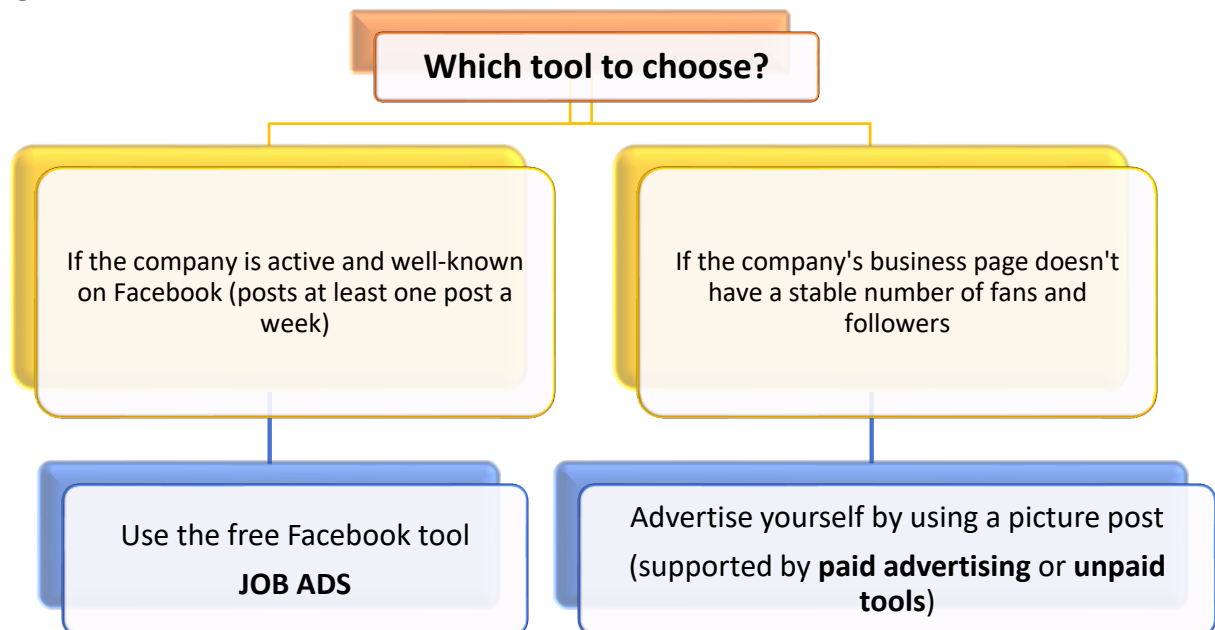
Which tool to choose?

If the company is active and well-known on Facebook (posts at least one post a week)

If the company's business page doesn't have a stable number of fans and followers

Use the free Facebook tool
JOB ADS

Advertise yourself by using a picture post
(supported by **paid advertising** or **unpaid tools**)